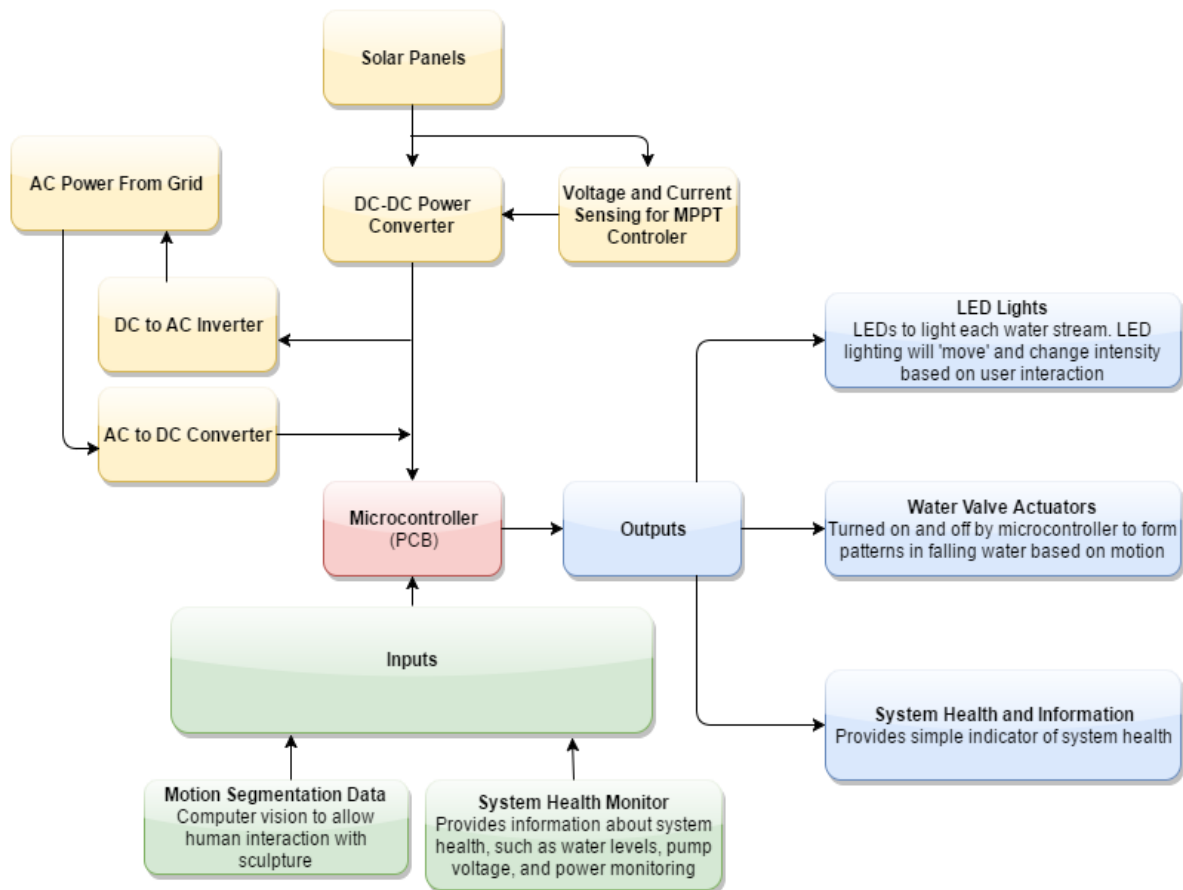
Solar Panels

AC Power From Grid

DC-DC Power Converter

Voltage and Current Sensing for MPPT Controler

DC to AC Inverter

LED Lights
LEDs to light each water stream. LED lighting will 'move' and change intensity based on user interaction

AC to DC Converter

Microcontroller
(PCB)

Outputs

Water Valve Actuators
Turned on and off by microcontroller to form patterns in falling water based on motion

Inputs

System Health and Information
Provides simple indicator of system health

Motion Segmentation Data
Computer vision to allow human interaction with sculpture

System Health Monitor
Provides information about system health, such as water levels, pump voltage, and power monitoring